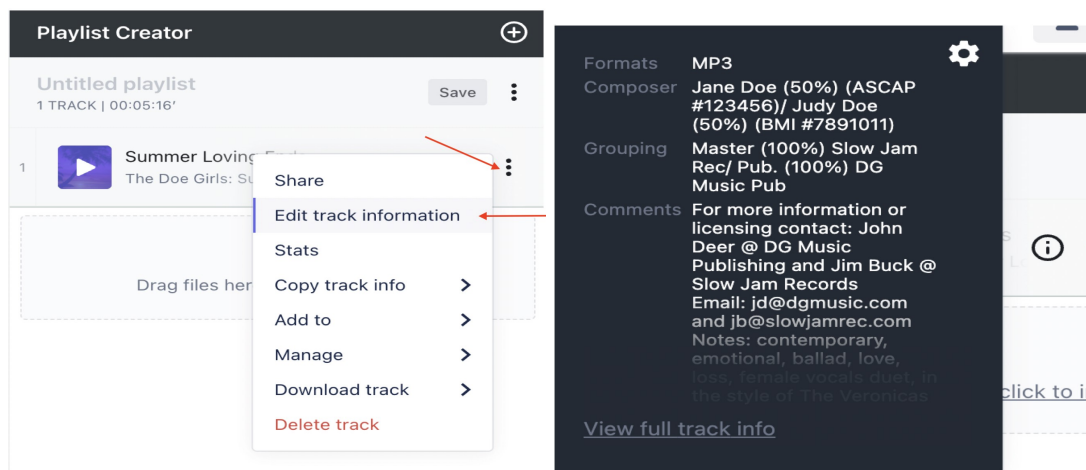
Playlist Creator

Untitled playlist
1 TRACK | 00:05:16′
Save

1 Summer Loving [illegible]
The Doe Girls: S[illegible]

Share
Edit track information
Stats
Copy track info
Add to
Manage
Download track
Delete track

Drag files her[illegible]

Formats MP3
Composer Jane Doe (50%) (ASCAP #123456)/ Judy Doe (50%) (BMI #7891011)
Grouping Master (100%) Slow Jam Rec/ Pub. (100%) DG Music Pub
Comments For more information or licensing contact: John Deer @ DG Music Publishing and Jim Buck @ Slow Jam Records Email: jd@dgmusic.com and jb@slowjamrec.com Notes: contemporary, emotional, ballad, love, loss, female vocals duet, in the style of The Veronicas

View full track info

click to i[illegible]